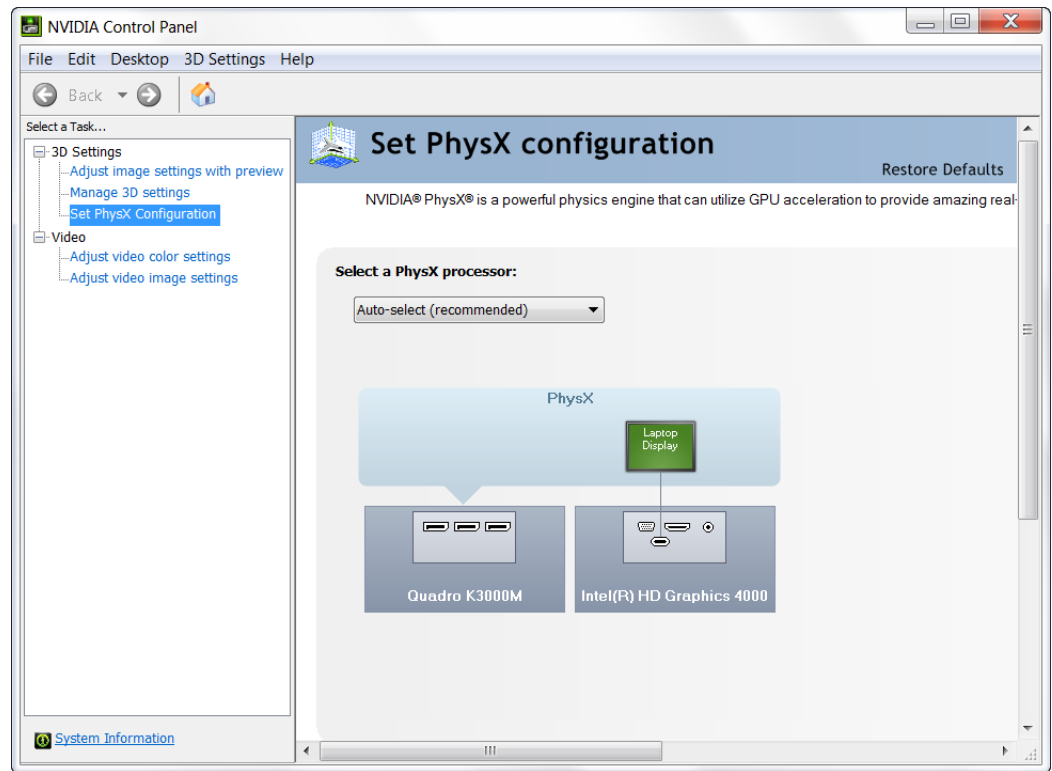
NVIDIA Control Panel

File Edit Desktop 3D Settings Help

Back

Select a Task...

3D Settings
Adjust image settings with preview
Manage 3D settings
Set PhysX Configuration
Video
Adjust video color settings
Adjust video image settings

System Information

Set PhysX configuration

Restore Defaults

NVIDIA® PhysX® is a powerful physics engine that can utilize GPU acceleration to provide amazing real-

Select a PhysX processor:

Auto-select (recommended)

PhysX

Laptop Display

Quadro K3000M

Intel(R) HD Graphics 4000